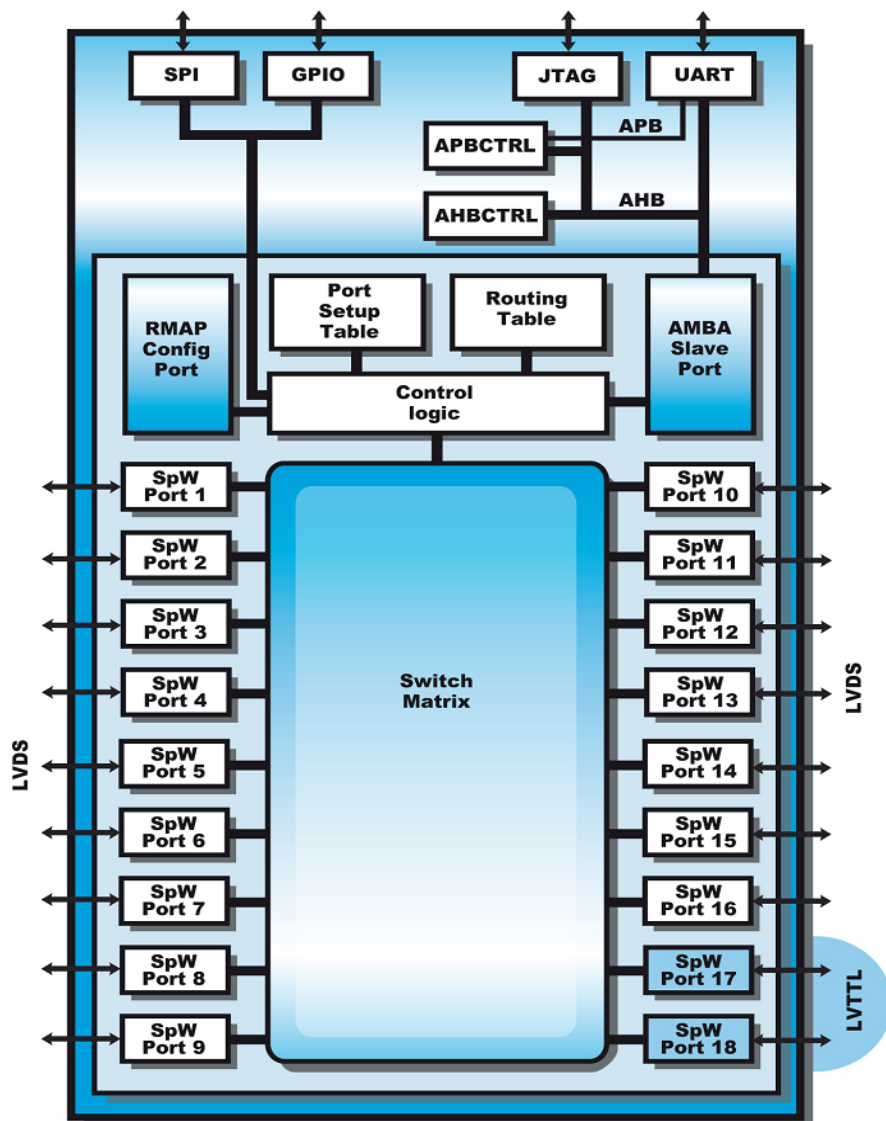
SPI
GPIO
JTAG
UART
APBCTRL
APB
AHBCTRL
AHB
RMAP Config Port
Port Setup Table
Routing Table
AMBA Slave Port
Control logic
LVDS
SpW Port 1
SpW Port 2
SpW Port 3
SpW Port 4
SpW Port 5
SpW Port 6
SpW Port 7
SpW Port 8
SpW Port 9
Switch Matrix
SpW Port 10
SpW Port 11
SpW Port 12
SpW Port 13
SpW Port 14
SpW Port 15
SpW Port 16
SpW Port 17
SpW Port 18
LVDS
LVTTL